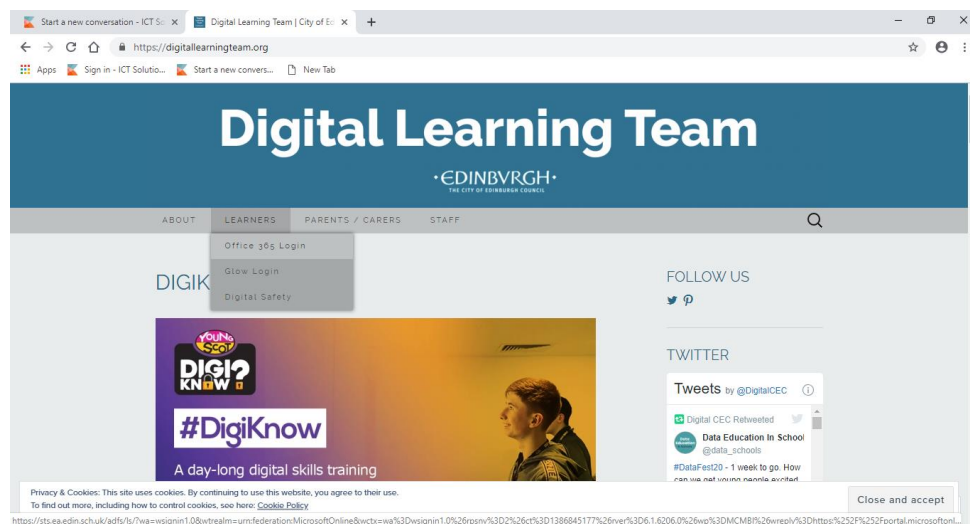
Start a new conversation - ICT Sc ×
Digital Learning Team | City of Ed ×
+

https://digitallearningteam.org

Apps
Sign in - ICT Solutio...
Start a new convers...
New Tab

Digital Learning Team

·EDINBVRGH·
THE CITY OF EDINBURGH COUNCIL

ABOUT
LEARNERS
PARENTS / CARERS
STAFF

Office 365 Login
Glow Login
Digital Safety

DIGIK

YOUNG SCOT
DIGI? KNOW
#DigiKnow
A day-long digital skills training

FOLLOW US

TWITTER

Tweets by @DigitalCEC

Digital CEC Retweeted
Data Education In School
@data_schools
#DataFest20 - 1 week to go. How can we get young people excited

Privacy & Cookies: This site uses cookies. By continuing to use this website, you agree to their use.
To find out more, including how to control cookies, see here: Cookie Policy

Close and accept

https://sts.ea.edin.sch.uk/adfs/ls/?wa=wsignin1.0&wtrealm=urn:federation:MicrosoftOnline&wctx=wa%3Dwsignin1.0%26rpsnv%3D2%26ct%3D1386845177%26rver%3D6.1.6206.0%26wp%3DMCMBI%26wreply%3Dhttps%252F%252Fportal.microsoftonl...